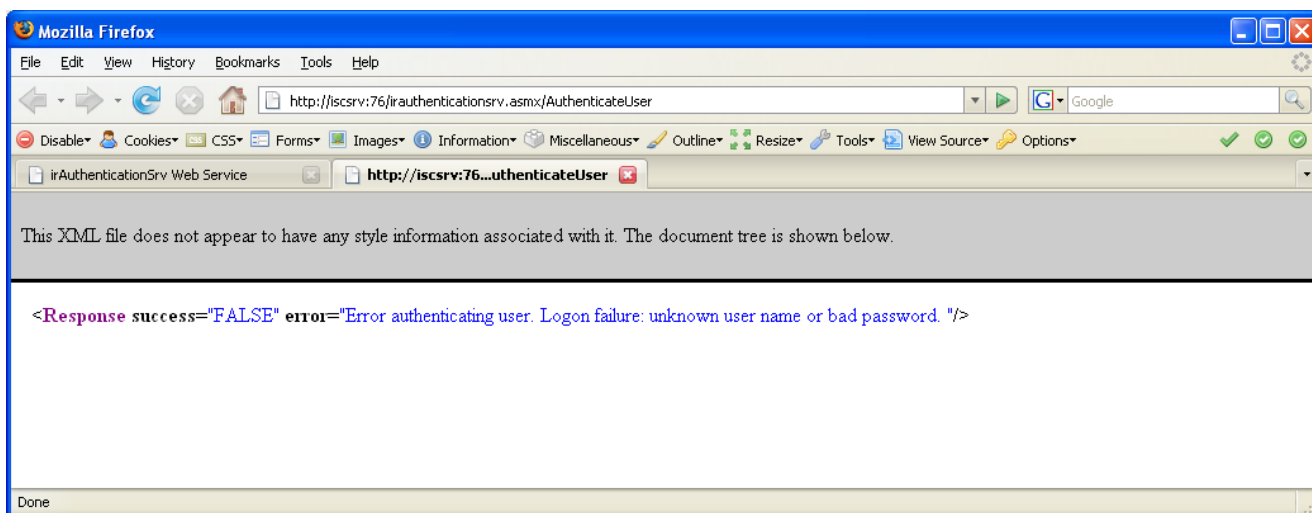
Mozilla Firefox

File Edit View History Bookmarks Tools Help

http://iscsrv:76/irauthenticationsrv.asmx/AuthenticateUser

Google

Disable Cookies CSS Forms Images Information Miscellaneous Outline Resize Tools View Source Options

irAuthenticationSrv Web Service

http://iscsrv:76...uthenticateUser

This XML file does not appear to have any style information associated with it. The document tree is shown below.

<Response success="FALSE" error="Error authenticating user. Logon failure: unknown user name or bad password. "/>

Done